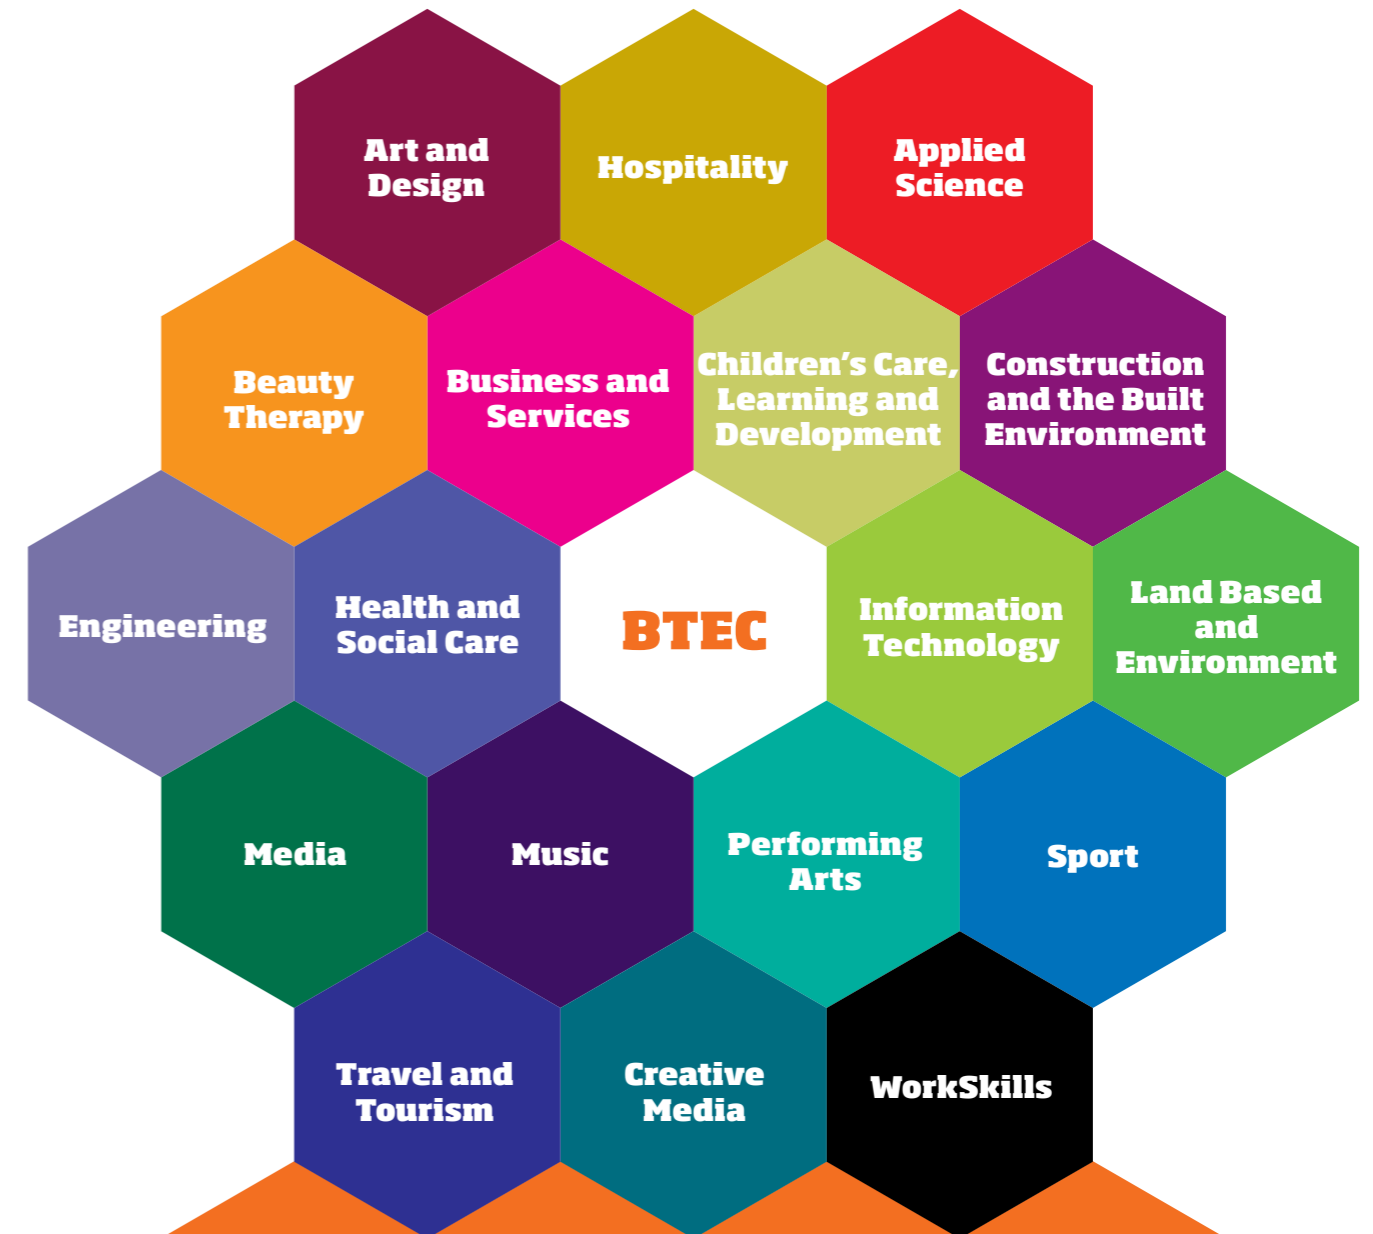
Art and Design

Hospitality

Applied Science

Beauty Therapy

Business and Services

Children's Care, Learning and Development

Construction and the Built Environment

Engineering

Health and Social Care

BTEC

Information Technology

Land Based and Environment

Media

Music

Performing Arts

Sport

Travel and Tourism

Creative Media

WorkSkills